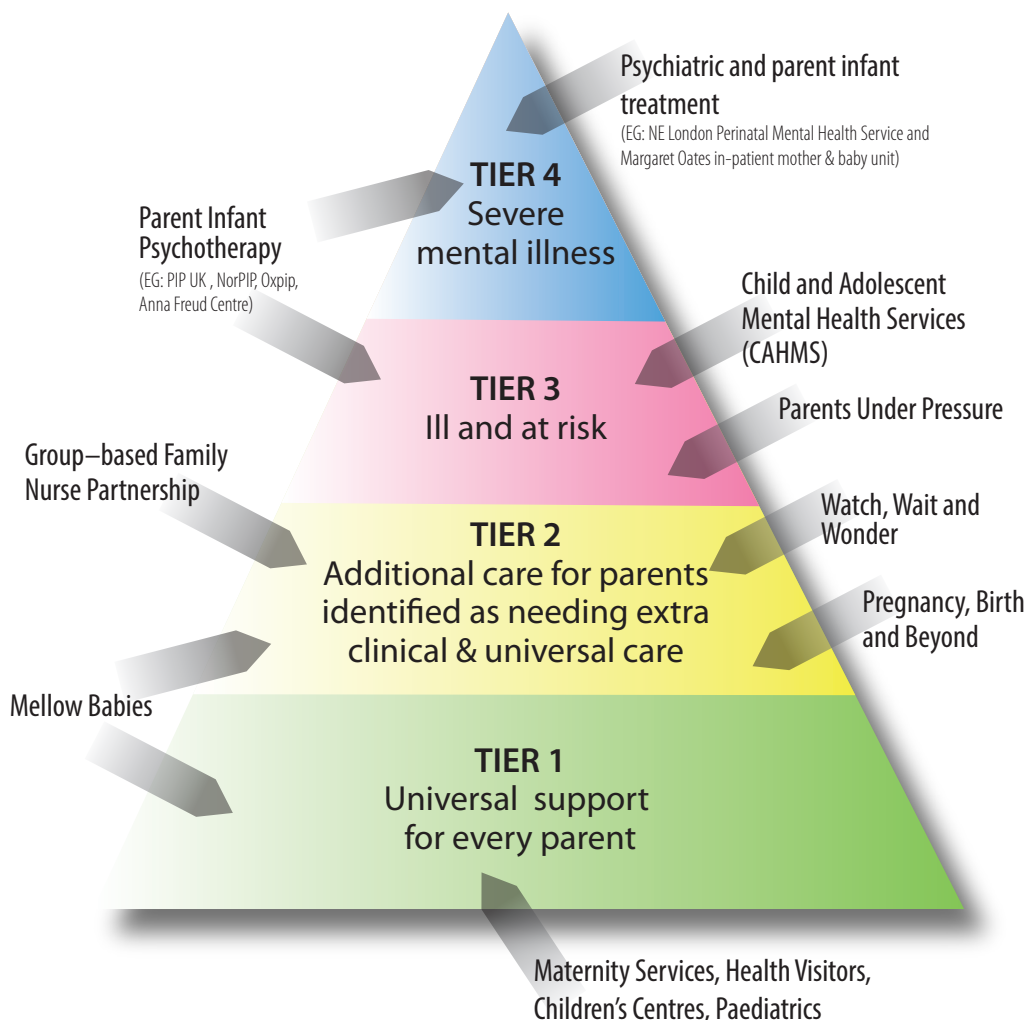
Psychiatric and parent infant treatment
(EG: NE London Perinatal Mental Health Service and Margaret Oates in-patient mother & baby unit)

TIER 4
Severe mental illness

Parent Infant Psychotherapy
(EG: PIP UK , NorPIP, Oxpip, Anna Freud Centre)

Child and Adolescent Mental Health Services (CAHMS)

TIER 3
Ill and at risk

Parents Under Pressure

Group–based Family Nurse Partnership

TIER 2
Additional care for parents identified as needing extra clinical & universal care

Watch, Wait and Wonder

Pregnancy, Birth and Beyond

Mellow Babies

TIER 1
Universal support for every parent

Maternity Services, Health Visitors, Children's Centres, Paediatrics